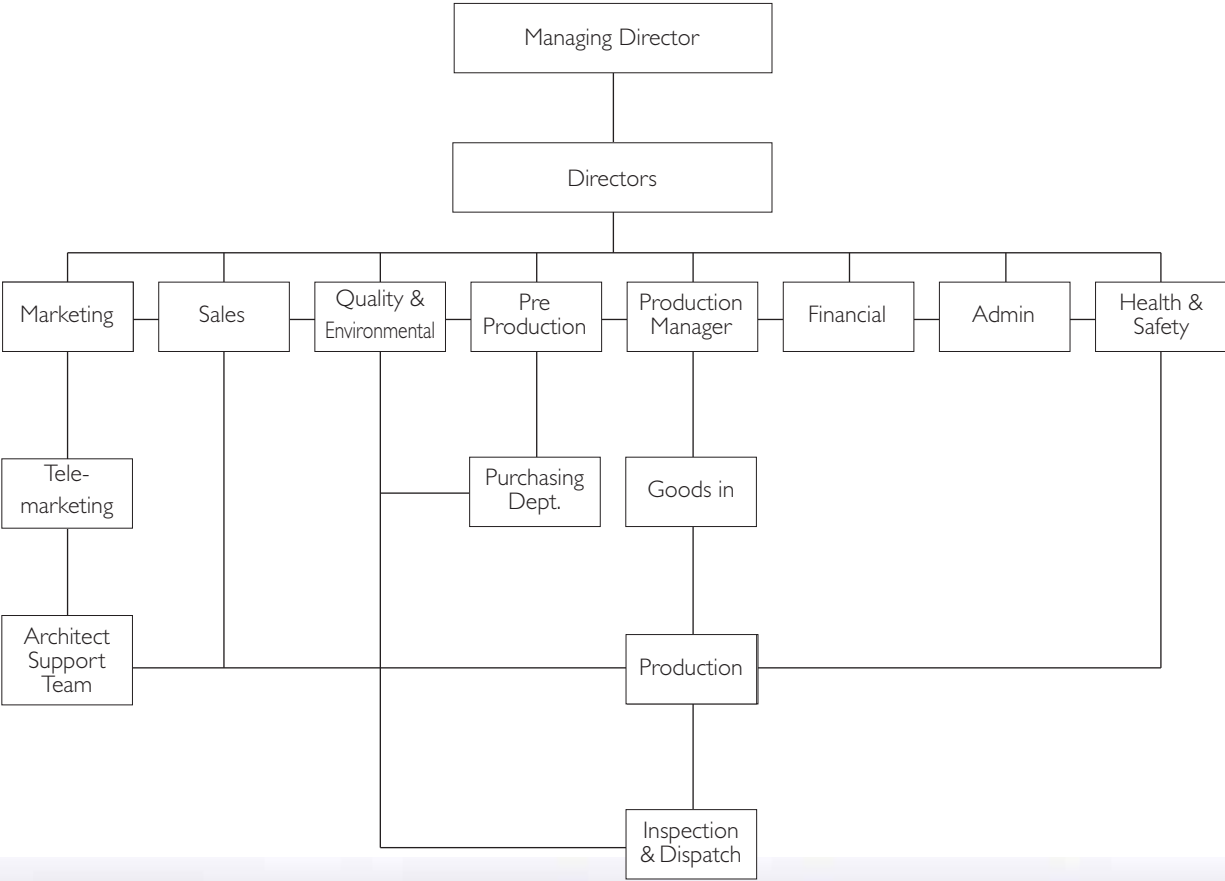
Managing Director

Directors

Marketing

Sales

Quality & Environmental

Pre Production

Production Manager

Financial

Admin

Health & Safety

Tele-marketing

Purchasing Dept.

Goods in

Architect Support Team

Production

Inspection & Dispatch